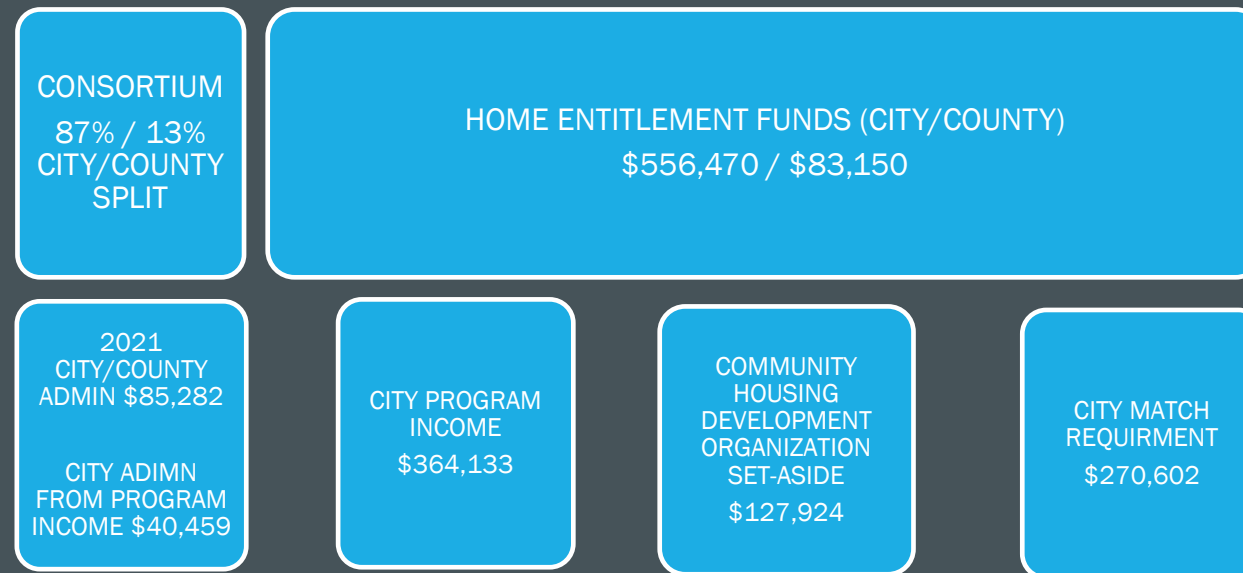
CONSORTIUM
87% / 13% CITY/COUNTY SPLIT

HOME ENTITLEMENT FUNDS (CITY/COUNTY)
$556,470 / $83,150

2021 CITY/COUNTY ADMIN $85,282

CITY ADIMN FROM PROGRAM INCOME $40,459

CITY PROGRAM INCOME
$364,133

COMMUNITY HOUSING DEVELOPMENT ORGANIZATION SET-ASIDE
$127,924

CITY MATCH REQUIRMENT
$270,602